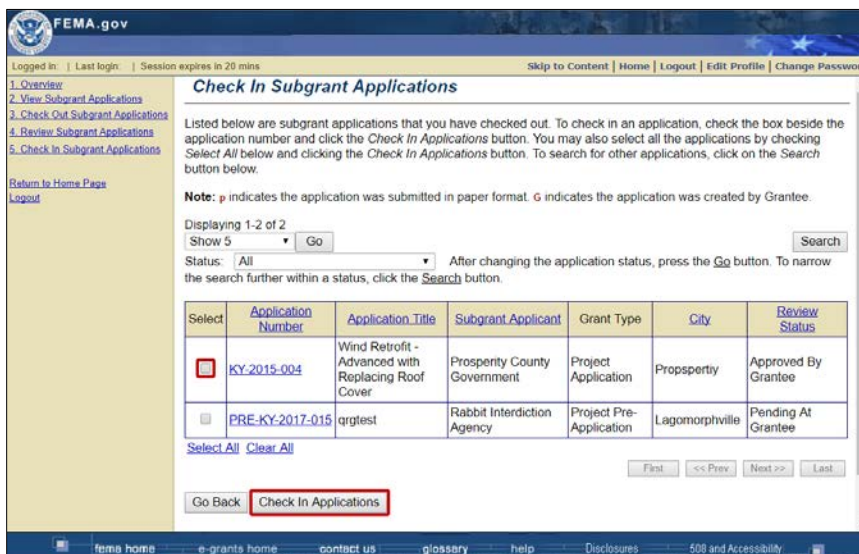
FEMA.gov

Logged in: | Last login: | Session expires in 20 mins

Skip to Content | Home | Logout | Edit Profile | Change Passwo

1. Overview
2. View Subgrant Applications
3. Check Out Subgrant Applications
4. Review Subgrant Applications
5. Check In Subgrant Applications

Return to Home Page
Logout

Check In Subgrant Applications

Listed below are subgrant applications that you have checked out. To check in an application, check the box beside the application number and click the Check In Applications button. You may also select all the applications by checking Select All below and clicking the Check In Applications button. To search for other applications, click on the Search button below.

Note: p indicates the application was submitted in paper format. G indicates the application was created by Grantee.

Displaying 1-2 of 2
Show 5 Go
Search
Status: All
After changing the application status, press the Go button. To narrow the search further within a status, click the Search button.

| Select | Application Number | Application Title | Subgrant Applicant | Grant Type | City | Review Status |
|---|---|---|---|---|---|---|
| | KY-2015-004 | Wind Retrofit - Advanced with Replacing Roof Cover | Prosperity County Government | Project Application | Propspertiy | Approved By Grantee |
| | PRE-KY-2017-015 | qrgtest | Rabbit Interdiction Agency | Project Pre-Application | Lagomorphville | Pending At Grantee |

Select All Clear All

First << Prev Next >> Last

Go Back Check In Applications

fema home e-grants home contact us glossary help Disclosures 508 and Accessibility